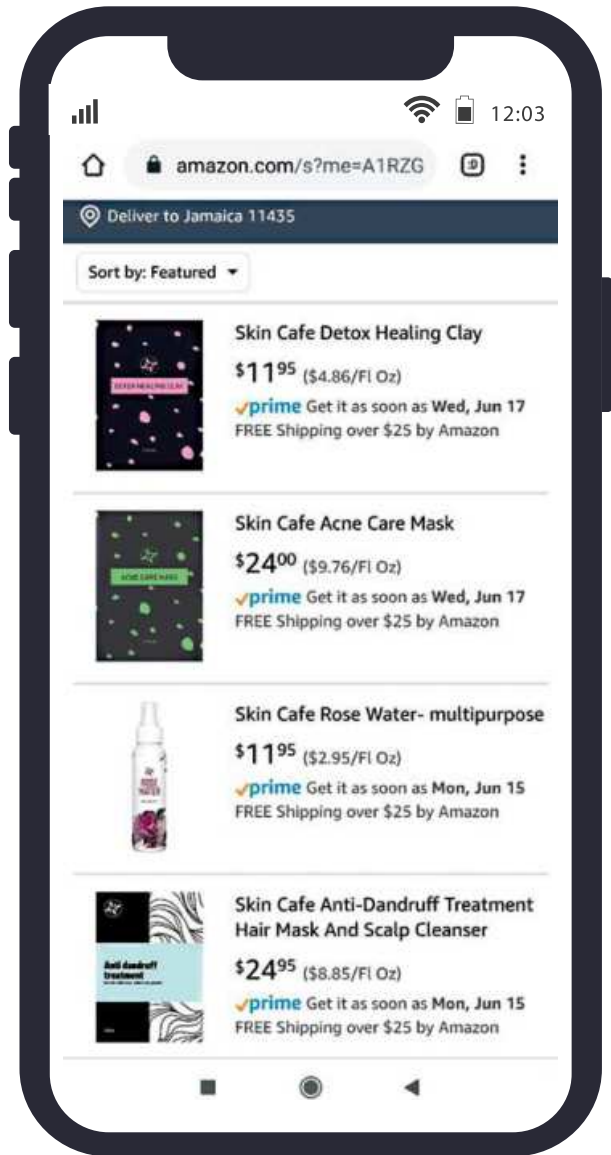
12:03

amazon.com/s?me=A1RZG

Deliver to Jamaica 11435

Sort by: Featured

DETOX HEALING CLAY

Skin Cafe Detox Healing Clay

$11^{95}$ ($4.86/Fl Oz)

prime Get it as soon as **Wed, Jun 17**

FREE Shipping over $25 by Amazon

ACNE CARE MASK

Skin Cafe Acne Care Mask

$24^{00}$ ($9.76/Fl Oz)

prime Get it as soon as **Wed, Jun 17**

FREE Shipping over $25 by Amazon

ROSE WATER

Skin Cafe Rose Water- multipurpose

$11^{95}$ ($2.95/Fl Oz)

prime Get it as soon as **Mon, Jun 15**

FREE Shipping over $25 by Amazon

Anti dandruff treatment

Skin Cafe Anti-Dandruff Treatment Hair Mask And Scalp Cleanser

$24^{95}$ ($8.85/Fl Oz)

prime Get it as soon as **Mon, Jun 15**

FREE Shipping over $25 by Amazon